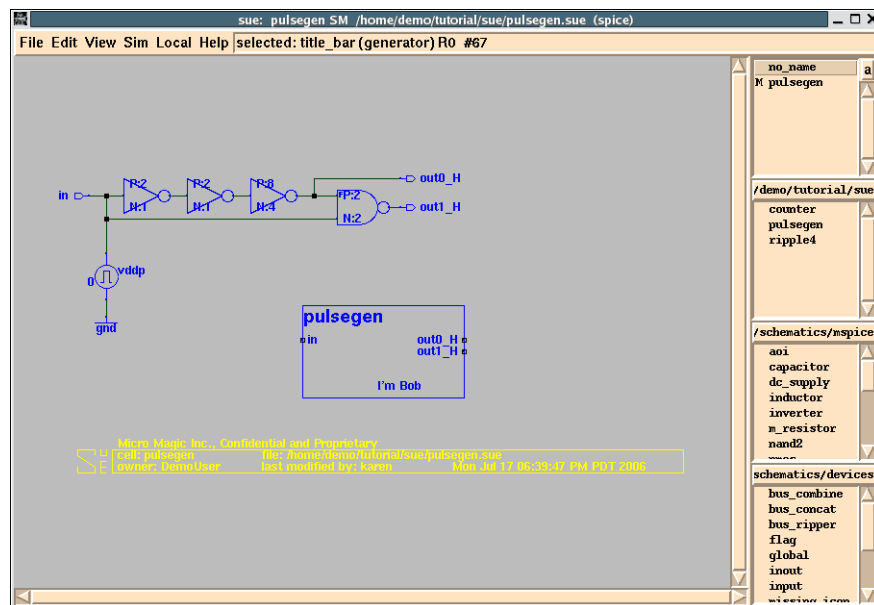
sue: pulsegen SM /home/demo/tutorial/sue/pulsegen.sue (spice)

File Edit View Sim Local Help selected: title_bar (generator) R0 #67

in

P:2
N:1

P:2
N:1

P:8
N:4

P:2
N:2

out0_H
out1_H

vddp
0
gnd

pulsegen
in
out0_H
out1_H
I'm Bob

Micro Magic Inc., Confidential and Proprietary
cell: pulsegen file: /home/demo/tutorial/sue/pulsegen.sue
owner: DemoUser last modified by: karen Mon Jul 17 06:39:47 PM PDT 2006

no_name
M pulsegen

/demo/tutorial/sue
counter
pulsegen
ripple4

/schematics/mspice
aoi
capacitor
dc_supply
inductor
inverter
m_resistor
nand2

schematics/devices
bus_combine
bus_concat
bus_ripper
flag
global
inout
input
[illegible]